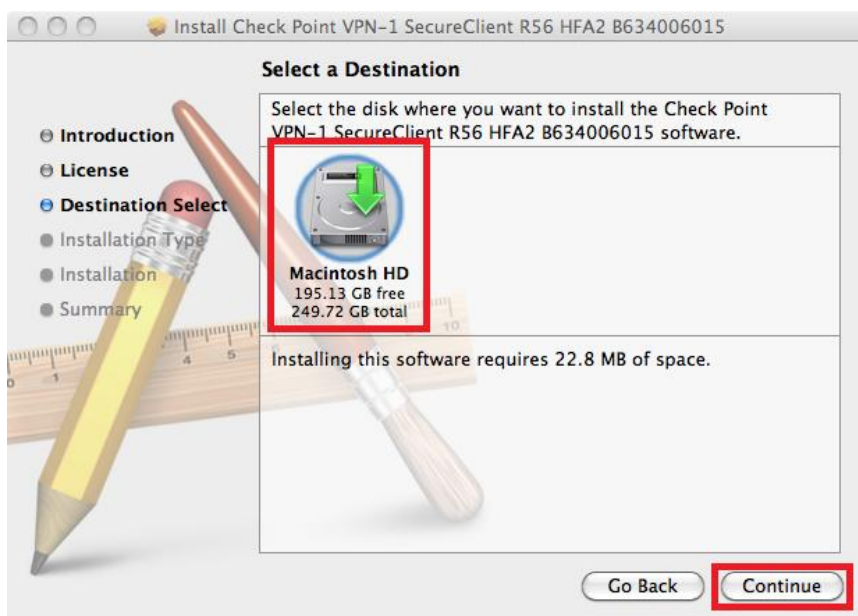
Install Check Point VPN-1 SecureClient R56 HFA2 B634006015

Select a Destination

Introduction
License
Destination Select
Installation Type
Installation
Summary

Select the disk where you want to install the Check Point VPN-1 SecureClient R56 HFA2 B634006015 software.

Macintosh HD
195.13 GB free
249.72 GB total

Installing this software requires 22.8 MB of space.

Go Back
Continue